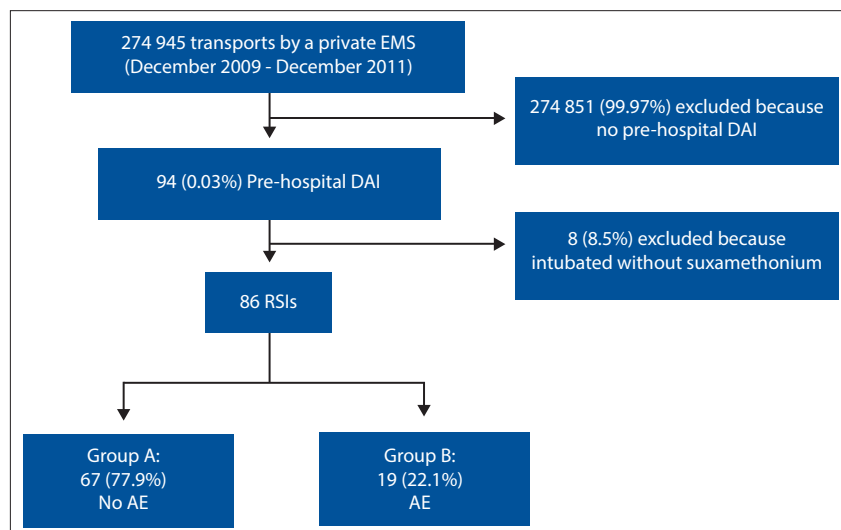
274 945 transports by a private EMS
(December 2009 - December 2011)

274 851 (99.97%) excluded because
no pre-hospital DAI

94 (0.03%) Pre-hospital DAI

8 (8.5%) excluded because
intubated without suxamethonium

86 RSIs

Group A:
67 (77.9%)
No AE

Group B:
19 (22.1%)
AE